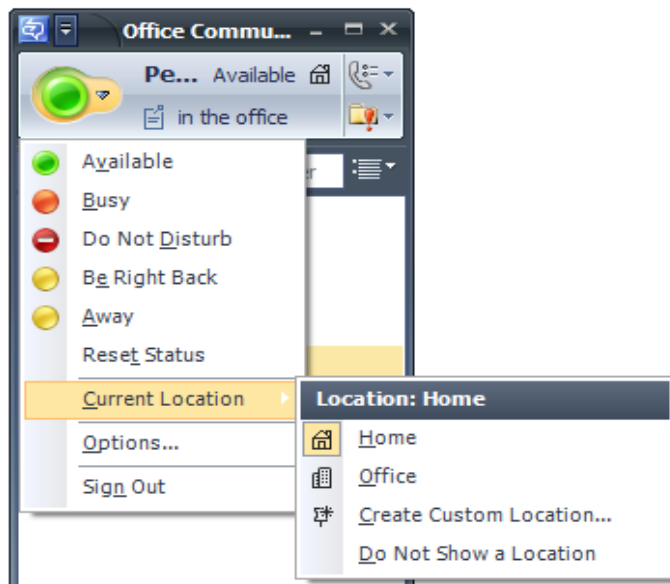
Office Commu...

Pe... Available

in the office

Available

Busy

Do Not Disturb

Be Right Back

Away

Reset Status

Current Location

Options...

Sign Out

Location: Home

Home

Office

Create Custom Location...

Do Not Show a Location